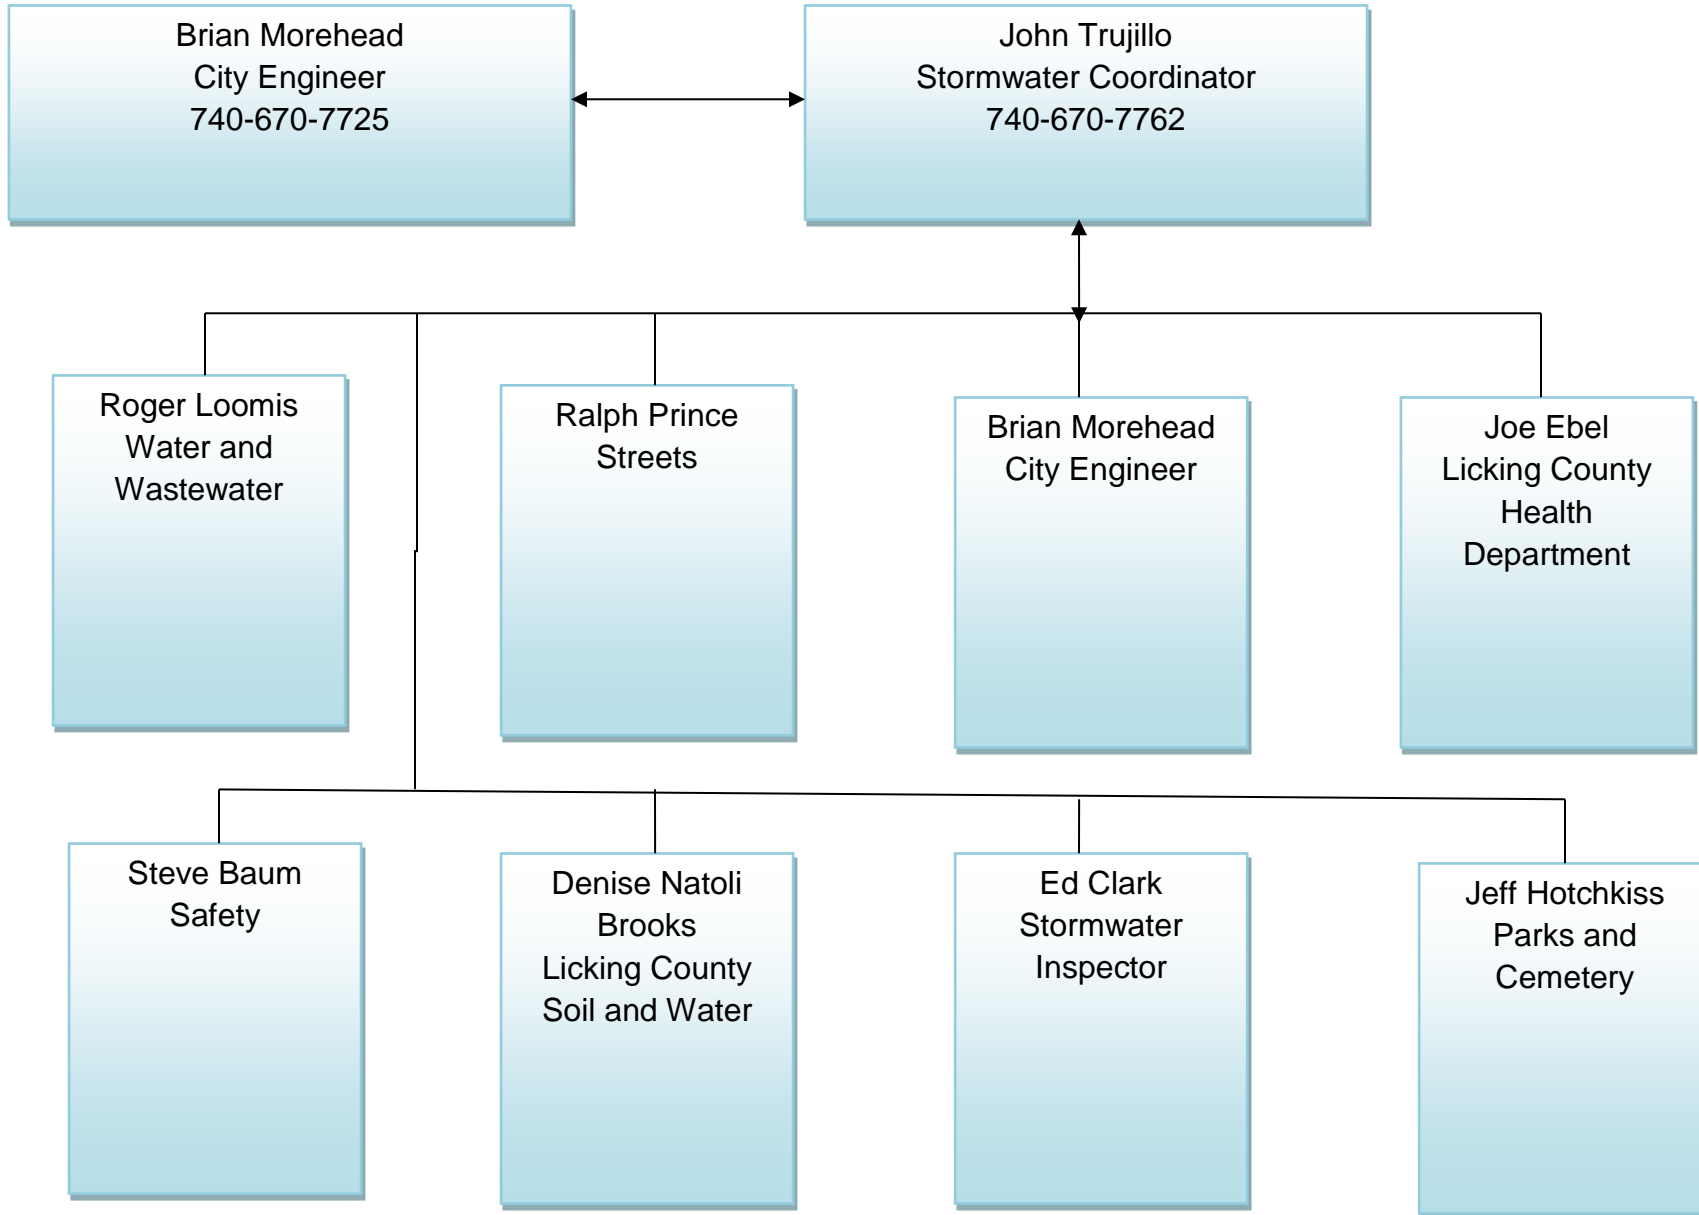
Brian Morehead
City Engineer
740-670-7725

John Trujillo
Stormwater Coordinator
740-670-7762

Roger Loomis
Water and Wastewater

Ralph Prince
Streets

Brian Morehead
City Engineer

Joe Ebel
Licking County Health Department

Steve Baum
Safety

Denise Natoli Brooks
Licking County Soil and Water

Ed Clark
Stormwater Inspector

Jeff Hotchkiss
Parks and Cemetery